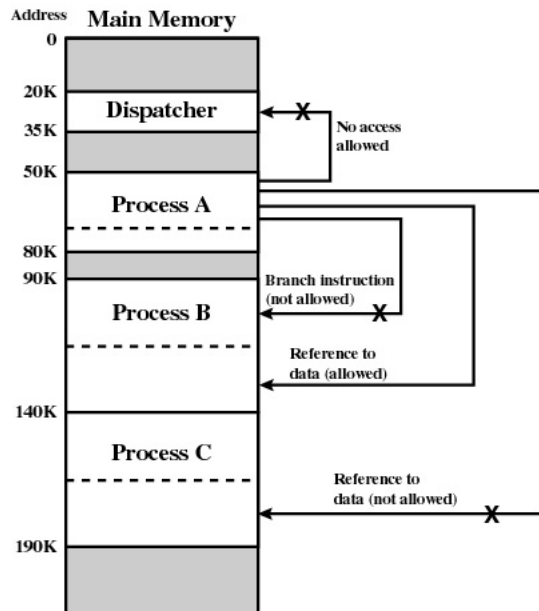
Address Main Memory

0

20K

Dispatcher

35K

50K

Process A

80K

90K

Process B

140K

Process C

190K

No access allowed

Branch instruction (not allowed)

Reference to data (allowed)

Reference to data (not allowed)